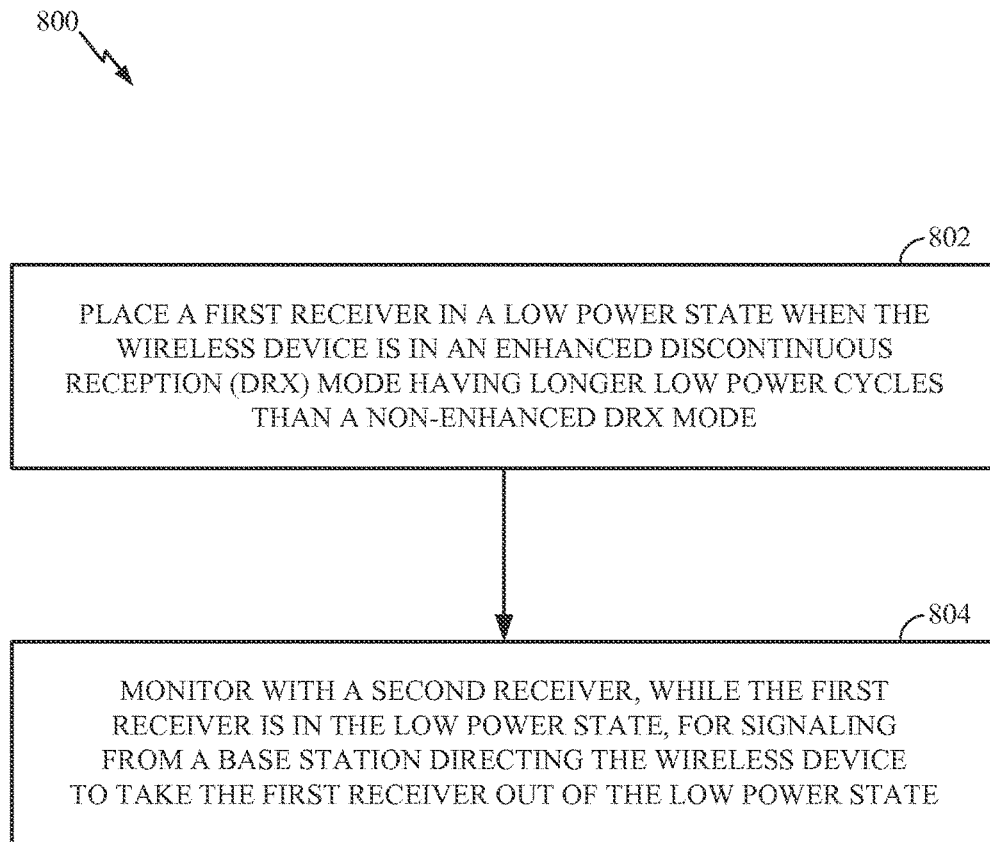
800

802

PLACE A FIRST RECEIVER IN A LOW POWER STATE WHEN THE WIRELESS DEVICE IS IN AN ENHANCED DISCONTINUOUS RECEPTION (DRX) MODE HAVING LONGER LOW POWER CYCLES THAN A NON-ENHANCED DRX MODE

804

MONITOR WITH A SECOND RECEIVER, WHILE THE FIRST RECEIVER IS IN THE LOW POWER STATE, FOR SIGNALING FROM A BASE STATION DIRECTING THE WIRELESS DEVICE TO TAKE THE FIRST RECEIVER OUT OF THE LOW POWER STATE